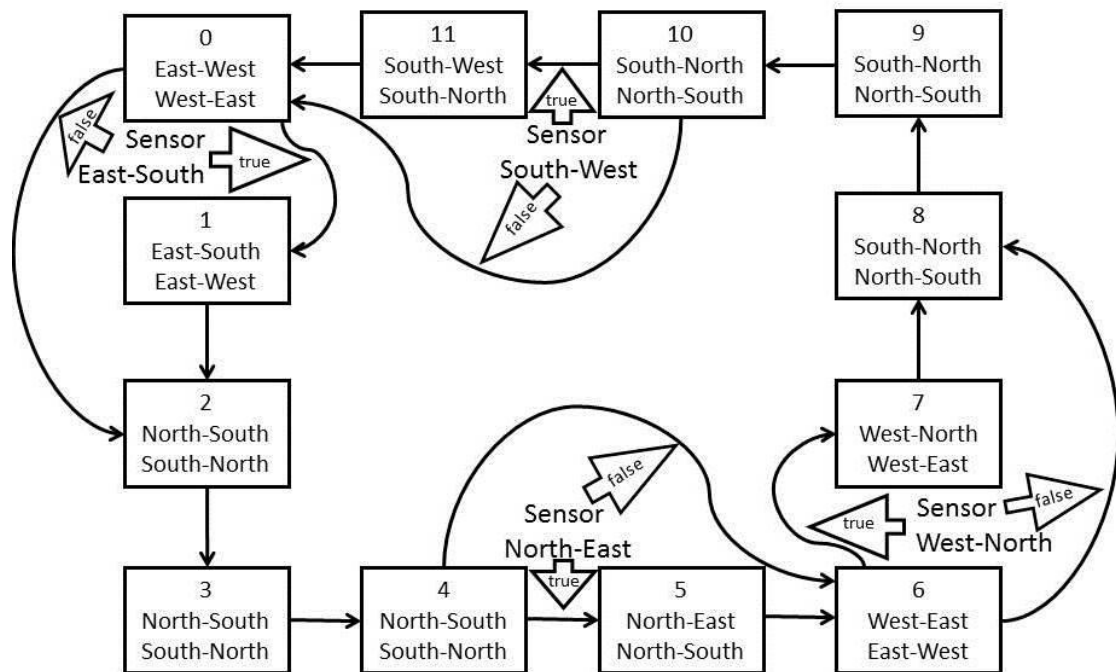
0
East-West
West-East

11
South-West
South-North

10
South-North
North-South

9
South-North
North-South

false
Sensor
East-South
true

true
Sensor
South-West
false

1
East-South
East-West

8
South-North
North-South

2
North-South
South-North

7
West-North
West-East

false
Sensor
North-East
true

true
Sensor
false
West-North

3
North-South
South-North

4
North-South
South-North

5
North-East
North-South

6
West-East
East-West